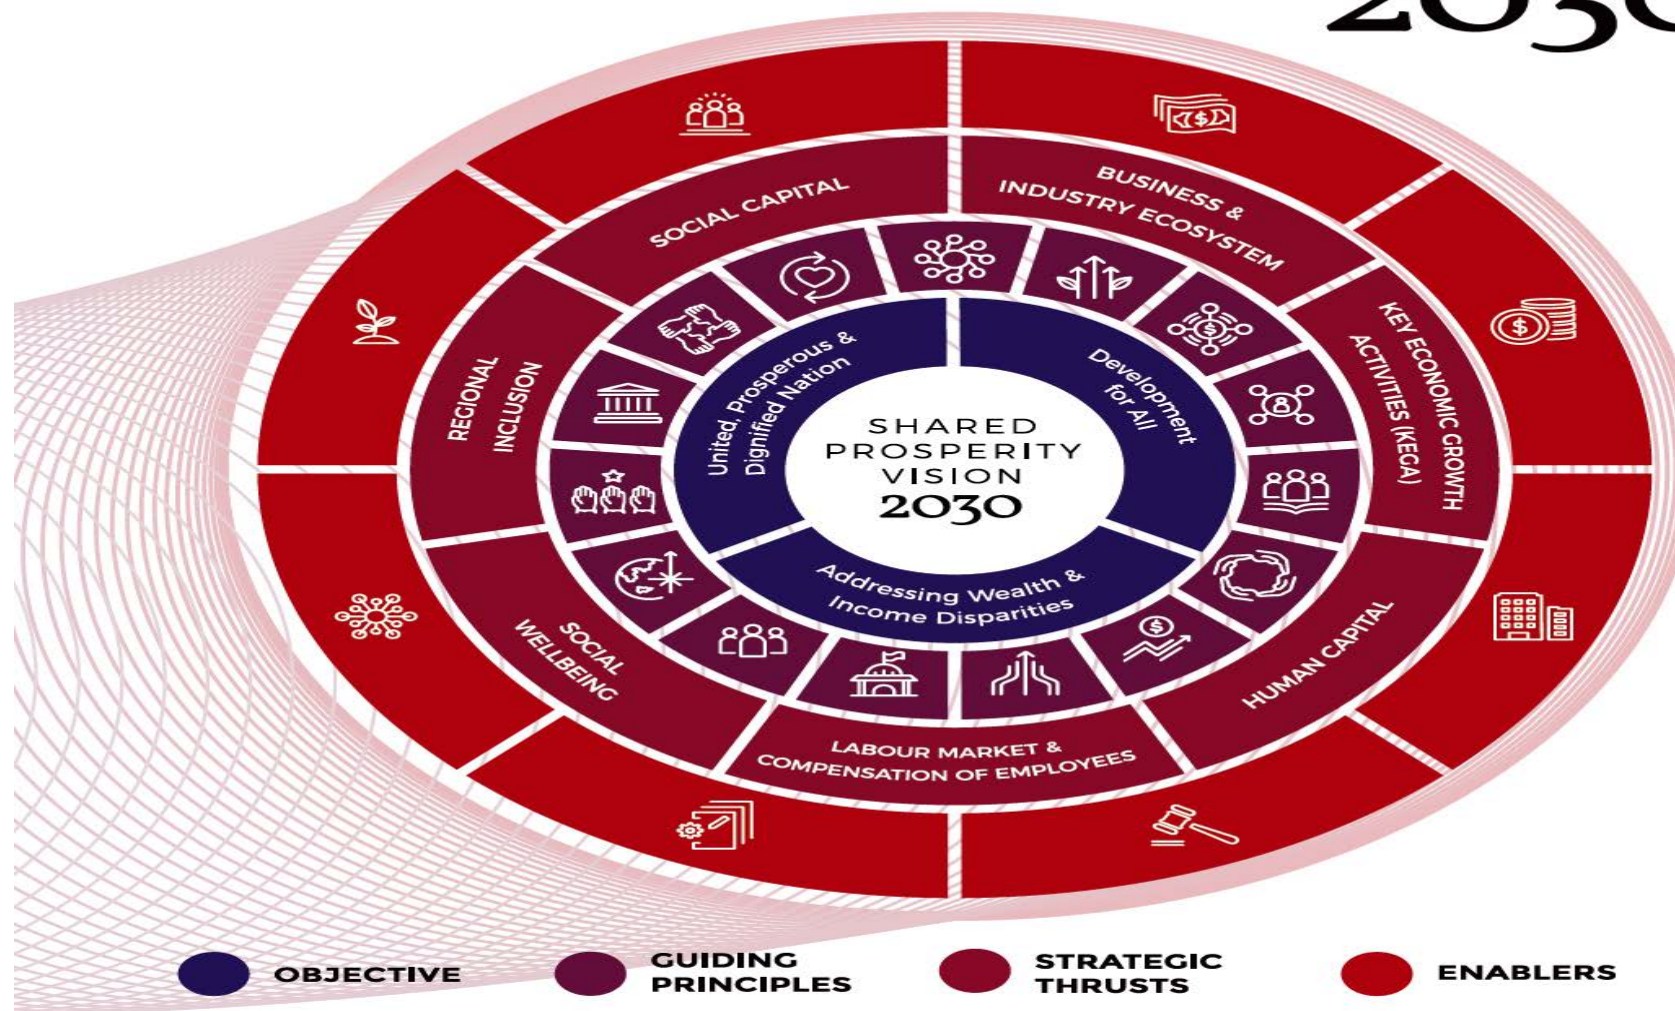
2030

SHARED PROSPERITY VISION 2030

United, Prosperous & Dignified Nation

Development for All

Addressing Wealth & Income Disparities

SOCIAL CAPITAL

BUSINESS & INDUSTRY ECOSYSTEM

KEY ECONOMIC GROWTH ACTIVITIES (KEGA)

HUMAN CAPITAL

LABOUR MARKET & COMPENSATION OF EMPLOYEES

SOCIAL WELLBEING

REGIONAL INCLUSION

OBJECTIVE

GUIDING PRINCIPLES

STRATEGIC THRUSTS

ENABLERS